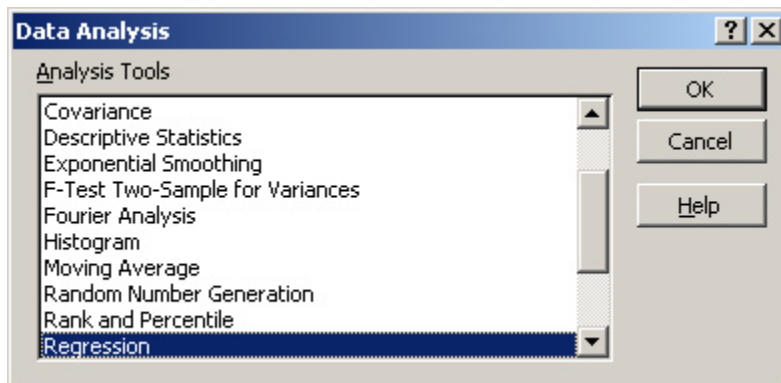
Data Analysis

? X

Analysis Tools

Covariance
Descriptive Statistics
Exponential Smoothing
F-Test Two-Sample for Variances
Fourier Analysis
Histogram
Moving Average
Random Number Generation
Rank and Percentile
Regression

OK

Cancel

Help